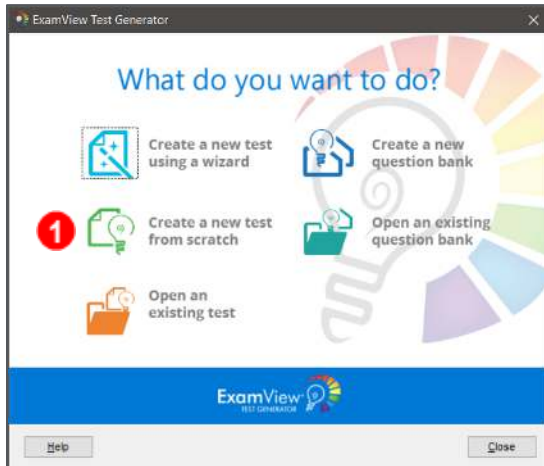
ExamView Test Generator

What do you want to do?

Create a new test using a wizard

Create a new question bank

1

Create a new test from scratch

Open an existing question bank

Open an existing test

ExamView TEST GENERATOR

Help

Close